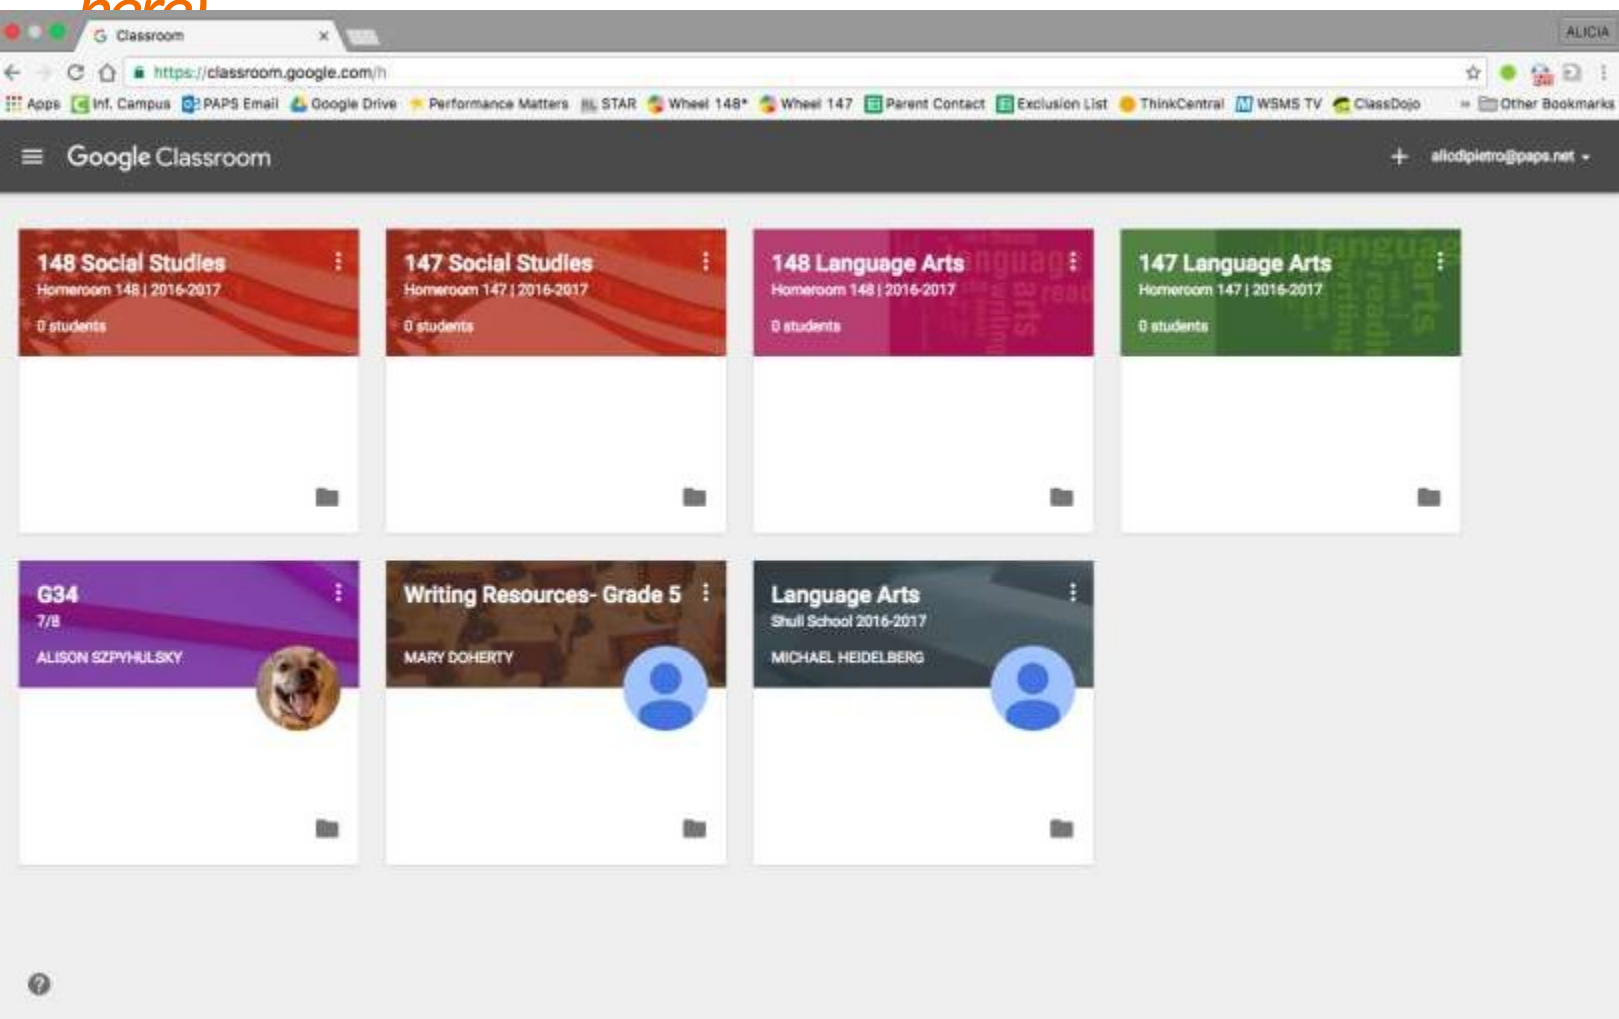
Classroom
ALICIA
https://classroom.google.com/h
Apps Inf. Campus PAPS Email Google Drive Performance Matters STAR Wheel 148* Wheel 147 Parent Contact Exclusion List ThinkCentral WSMS TV ClassDojo Other Bookmarks
Google Classroom
alicdipietro@paps.net

148 Social Studies
Homeroom 148 | 2016-2017
0 students

147 Social Studies
Homeroom 147 | 2016-2017
0 students

148 Language Arts
Homeroom 148 | 2016-2017
0 students

147 Language Arts
Homeroom 147 | 2016-2017
0 students

G34
7/8
ALISON SZPYHULSKY

Writing Resources- Grade 5
MARY DOHERTY

Language Arts
Shull School 2016-2017
MICHAEL HEIDELBERG

?